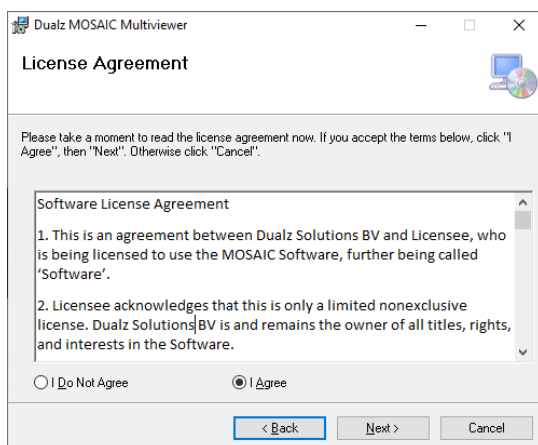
Dualz MOSAIC Multiviewer

License Agreement

Please take a moment to read the license agreement now. If you accept the terms below, click "I Agree", then "Next". Otherwise click "Cancel".

Software License Agreement

1. This is an agreement between Dualz Solutions BV and Licensee, who is being licensed to use the MOSAIC Software, further being called 'Software'.

2. Licensee acknowledges that this is only a limited nonexclusive license. Dualz Solutions BV is and remains the owner of all titles, rights, and interests in the Software.

I Do Not Agree

I Agree

< Back

Next >

Cancel